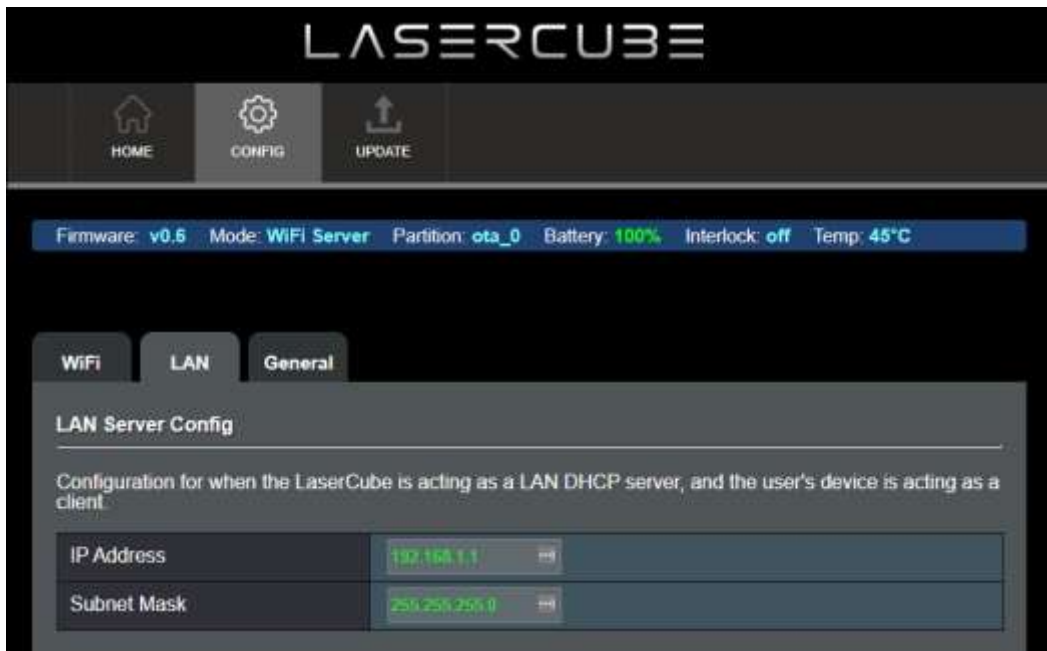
LASERCUBE

HOME CONFIG UPDATE

Firmware: v0.6 Mode: WiFi Server Partition: ota_0 Battery: 100% Interlock: off Temp: 45°C

WiFi LAN General

LAN Server Config

Configuration for when the LaserCube is acting as a LAN DHCP server, and the user's device is acting as a client.

| IP Address | 192.168.1.1 |
|---|---|
| Subnet Mask | 255.255.255.0 |